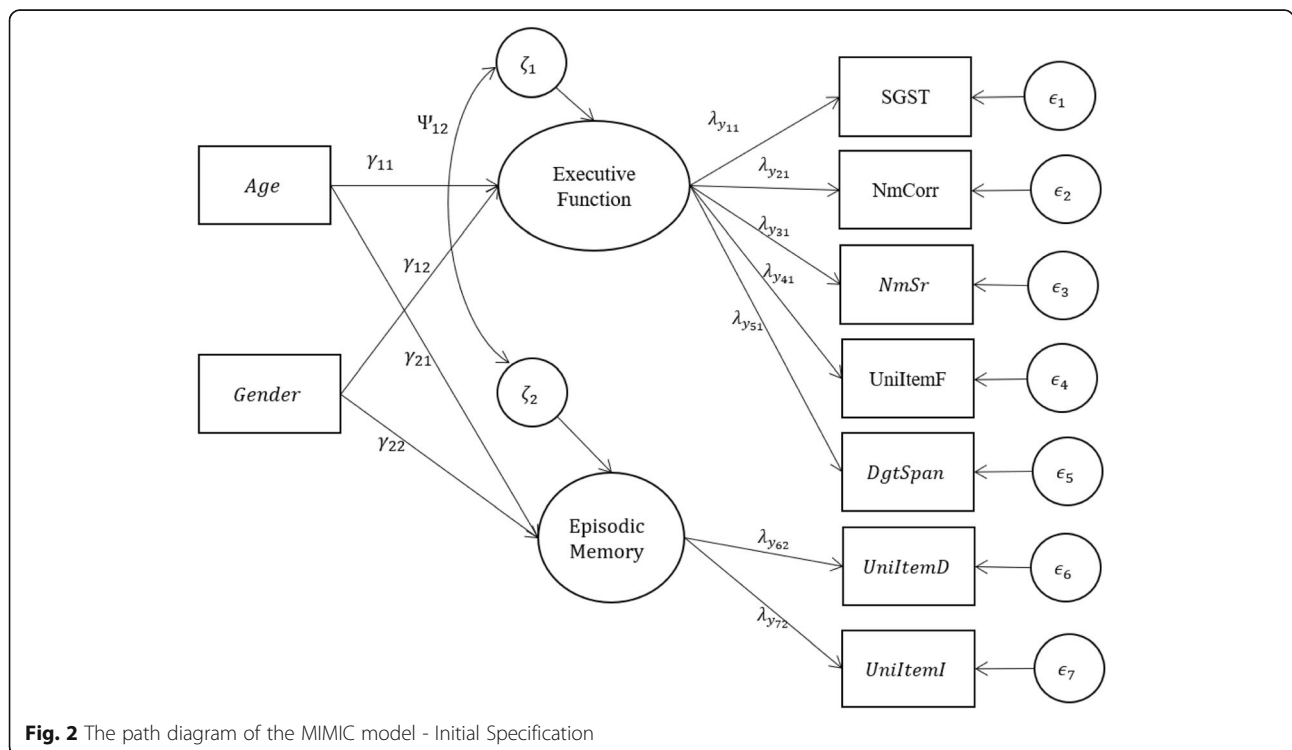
$\zeta_1$

$\Psi'_{12}$

$Age$

$\gamma_{11}$

Executive Function

$\lambda_{y_{11}}$

SGST

$\epsilon_1$

$\lambda_{y_{21}}$

NmCorr

$\epsilon_2$

$\lambda_{y_{31}}$

$\gamma_{12}$

$NmSr$

$\epsilon_3$

$\lambda_{y_{41}}$

$\lambda_{y_{51}}$

$\gamma_{21}$

$Gender$

$\zeta_2$

UniItemF

$\epsilon_4$

$\gamma_{22}$

$DgtSpan$

$\epsilon_5$

Episodic Memory

$\lambda_{y_{62}}$

$UniItemD$

$\epsilon_6$

$\lambda_{y_{72}}$

$UniItemI$

$\epsilon_7$

**Fig. 2** The path diagram of the MIMIC model - Initial Specification